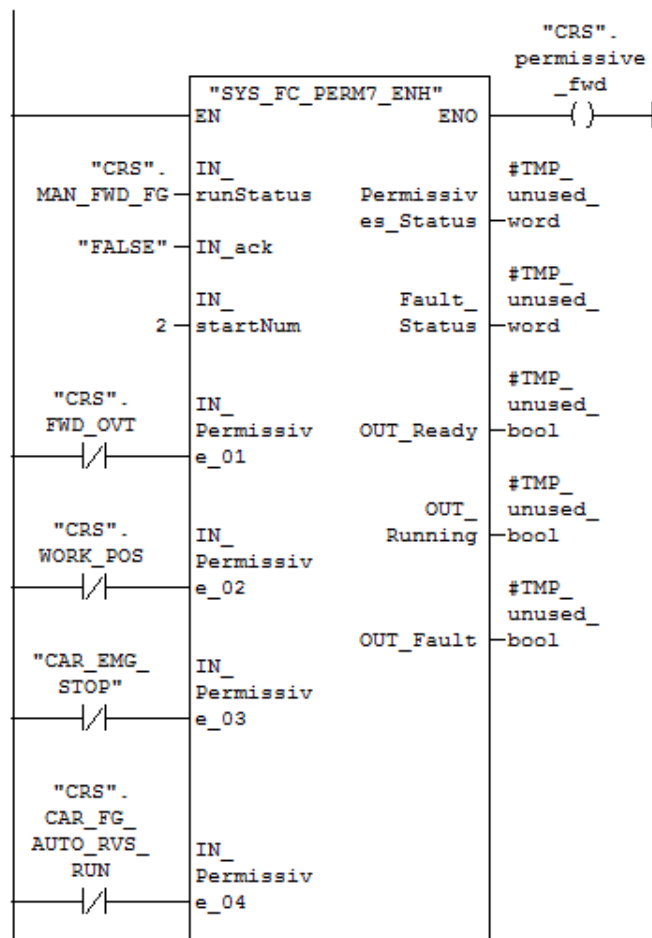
"CRS".
permissive
_fwd

"SYS_FC_PERM7_ENH"
EN ENO

"CRS".
MAN_FWD_FG
IN_
runStatus
Permissiv
es_Status
#TMP_
unused_
word

"FALSE"
IN_ack

IN_
startNum
2
Fault_
Status
#TMP_
unused_
word

"CRS".
FWD_OVT
IN_
Permissiv
e_01
OUT_Ready
#TMP_
unused_
bool

"CRS".
WORK_POS
IN_
Permissiv
e_02
OUT_
Running
#TMP_
unused_
bool

"CAR_EMG_
STOP"
IN_
Permissiv
e_03
OUT_Fault
#TMP_
unused_
bool

"CRS".
CAR_FG_
AUTO_RVS_
RUN
IN_
Permissiv
e_04